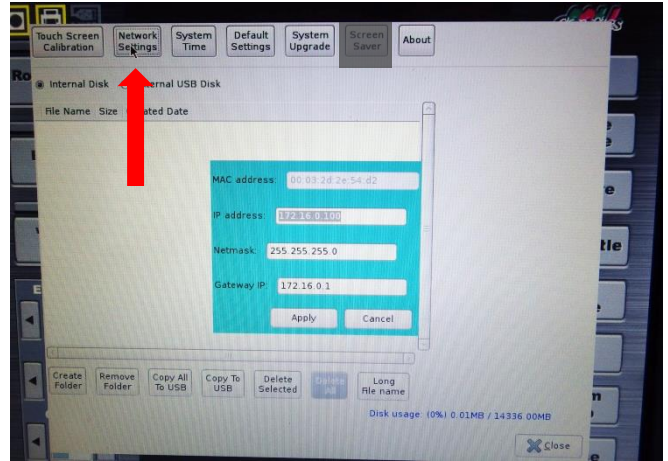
Touch Screen Calibration

Network Settings

System Time

Default Settings

System Upgrade

Screen Saver

About

Internal Disk

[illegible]ternal USB Disk

File Name

Size

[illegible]ated Date

MAC address:

00:03:2d:2e:54:d2

IP address:

172.16.0.100

Netmask:

255.255.255.0

Gateway IP:

172.16.0.1

Apply

Cancel

Create Folder

Remove Folder

Copy All To USB

Copy To USB

Delete Selected

Delete All

Long File name

Disk usage: (0%) 0.01MB / 14336.00MB

Close

Ro

tle